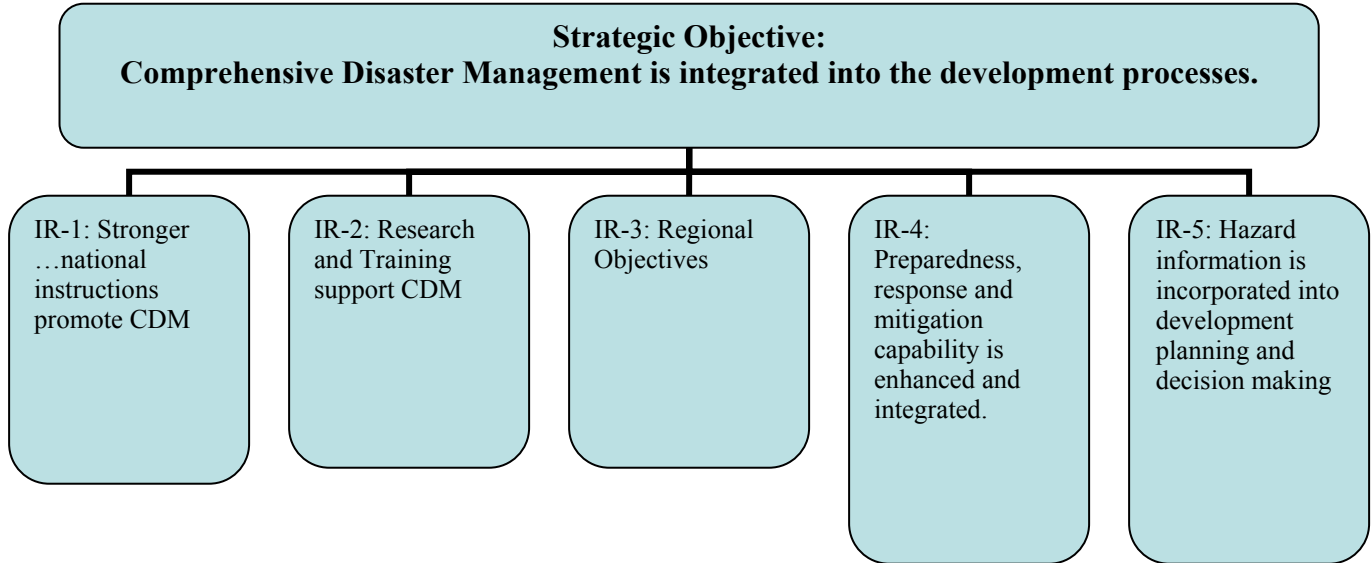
Strategic Objective:
Comprehensive Disaster Management is integrated into the development processes.

IR-1: Stronger …national instructions promote CDM

IR-2: Research and Training support CDM

IR-3: Regional Objectives

IR-4: Preparedness, response and mitigation capability is enhanced and integrated.

IR-5: Hazard information is incorporated into development planning and decision making